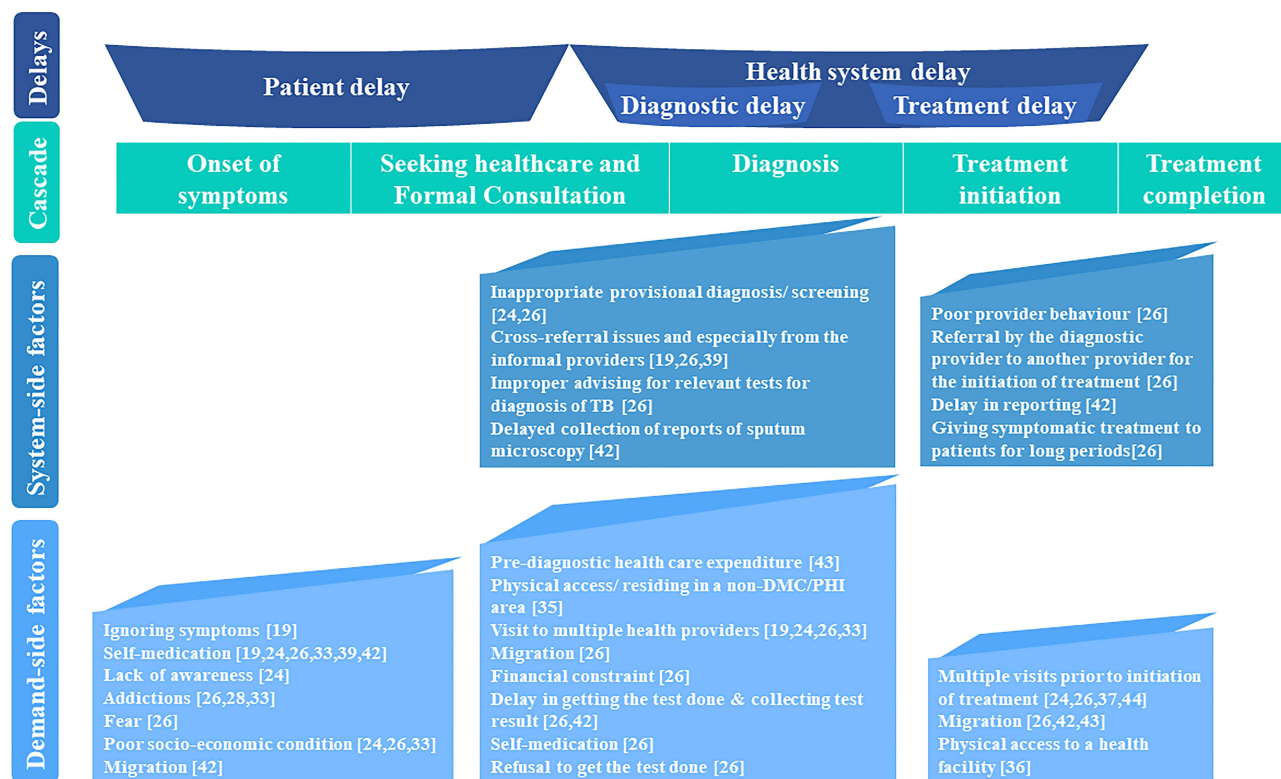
Delays

Patient delay

Health system delay

Diagnostic delay

Treatment delay

Cascade

| Onset of symptoms | Seeking healthcare and Formal Consultation | Diagnosis | Treatment initiation | Treatment completion |
|---|---|---|---|---|

System-side factors

Inappropriate provisional diagnosis/ screening [24,26]
Cross-referral issues and especially from the informal providers [19,26,39]
Improper advising for relevant tests for diagnosis of TB [26]
Delayed collection of reports of sputum microscopy [42]

Poor provider behaviour [26]
Referral by the diagnostic provider to another provider for the initiation of treatment [26]
Delay in reporting [42]
Giving symptomatic treatment to patients for long periods[26]

Demand-side factors

Ignoring symptoms [19]
Self-medication [19,24,26,33,39,42]
Lack of awareness [24]
Addictions [26,28,33]
Fear [26]
Poor socio-economic condition [24,26,33]
Migration [42]

Pre-diagnostic health care expenditure [43]
Physical access/ residing in a non-DMC/PHI area [35]
Visit to multiple health providers [19,24,26,33]
Migration [26]
Financial constraint [26]
Delay in getting the test done & collecting test result [26,42]
Self-medication [26]
Refusal to get the test done [26]

Multiple visits prior to initiation of treatment [24,26,37,44]
Migration [26,42,43]
Physical access to a health facility [36]